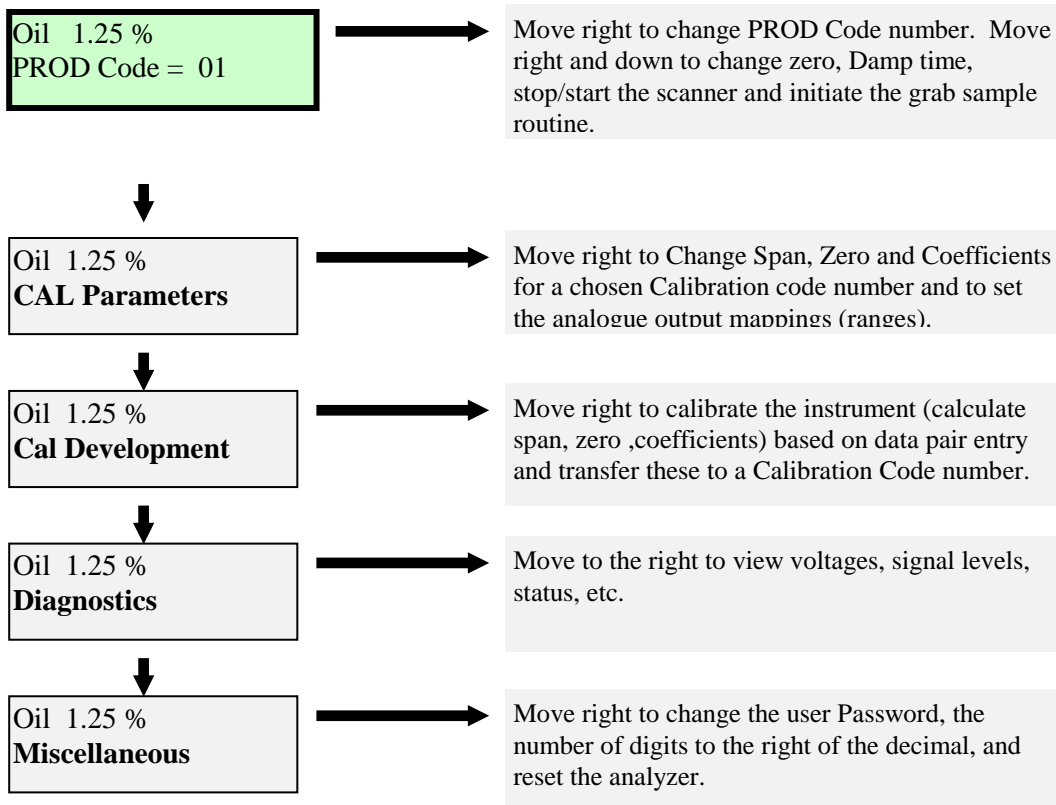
Oil 1.25 %
PROD Code = 01

Move right to change PROD Code number. Move right and down to change zero, Damp time, stop/start the scanner and initiate the grab sample routine.

Oil 1.25 %
**CAL Parameters**

Move right to Change Span, Zero and Coefficients for a chosen Calibration code number and to set the analogue output mappings (ranges).

Oil 1.25 %
**Cal Development**

Move right to calibrate the instrument (calculate span, zero ,coefficients) based on data pair entry and transfer these to a Calibration Code number.

Oil 1.25 %
**Diagnostics**

Move to the right to view voltages, signal levels, status, etc.

Oil 1.25 %
**Miscellaneous**

Move right to change the user Password, the number of digits to the right of the decimal, and reset the analyzer.